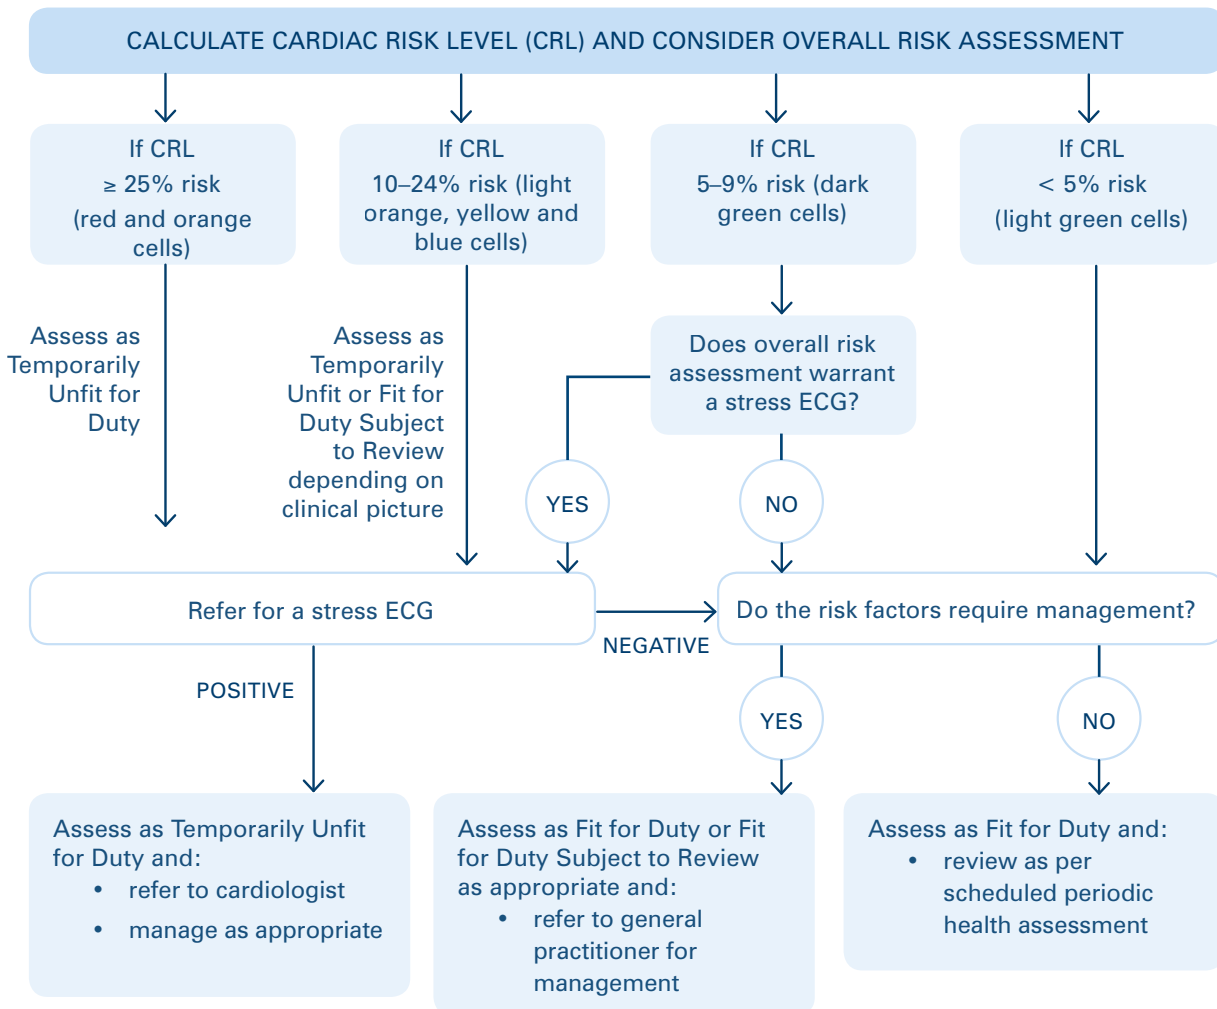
CALCULATE CARDIAC RISK LEVEL (CRL) AND CONSIDER OVERALL RISK ASSESSMENT

If CRL ≥ 25% risk (red and orange cells)

If CRL 10–24% risk (light orange, yellow and blue cells)

If CRL 5–9% risk (dark green cells)

If CRL < 5% risk (light green cells)

Assess as Temporarily Unfit for Duty

Assess as Temporarily Unfit or Fit for Duty Subject to Review depending on clinical picture

Does overall risk assessment warrant a stress ECG?

YES

NO

Refer for a stress ECG

NEGATIVE

Do the risk factors require management?

POSITIVE

YES

NO

Assess as Temporarily Unfit for Duty and:
• refer to cardiologist
• manage as appropriate

Assess as Fit for Duty or Fit for Duty Subject to Review as appropriate and:
• refer to general practitioner for management

Assess as Fit for Duty and:
• review as per scheduled periodic health assessment